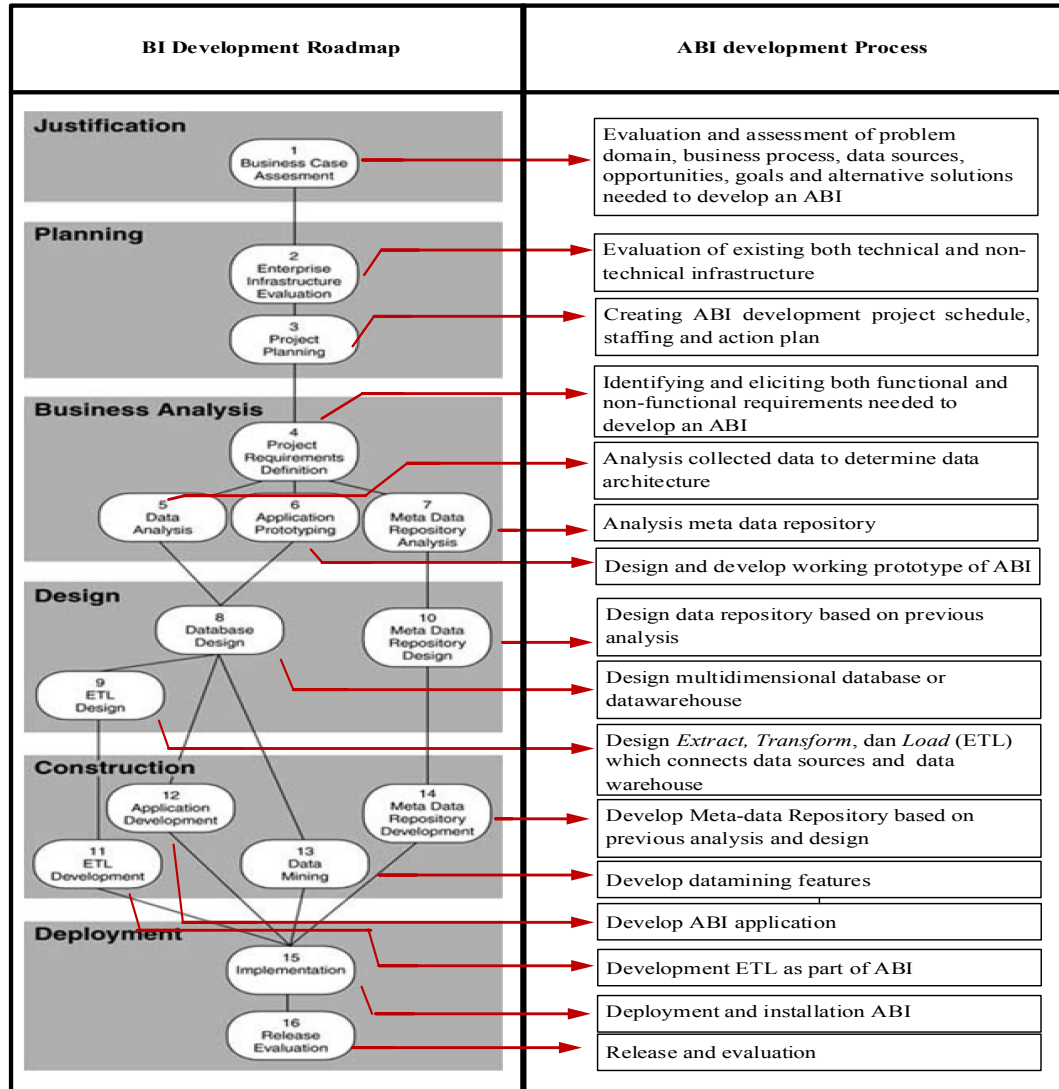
BI Development Roadmap

ABI development Process

Justification

1
Business Case
Assesment

Planning

2
Enterprise
Infrastructure
Evaluation

3
Project
Planning

Business Analysis

4
Project
Requirements
Definition

5
Data
Analysis

6
Application
Prototyping

7
Meta Data
Repository
Analysis

Design

8
Database
Design

10
Meta Data
Repository
Design

9
ETL
Design

Construction

12
Application
Development

14
Meta Data
Repository
Development

11
ETL
Development

13
Data
Mining

Deployment

15
Implementation

16
Release
Evaluation

Evaluation and assessment of problem domain, business process, data sources, opportunities, goals and alternative solutions needed to develop an ABI

Evaluation of existing both technical and non-technical infrastructure

Creating ABI development project schedule, staffing and action plan

Identifying and eliciting both functional and non-functional requirements needed to develop an ABI

Analysis collected data to determine data architecture

Analysis meta data repository

Design and develop working prototype of ABI

Design data repository based on previous analysis

Design multidimensional database or datawarehouse

Design *Extract, Transform*, dan *Load* (ETL) which connects data sources and data warehouse

Develop Meta-data Repository based on previous analysis and design

Develop datamining features

Develop ABI application

Development ETL as part of ABI

Deployment and installation ABI

Release and evaluation